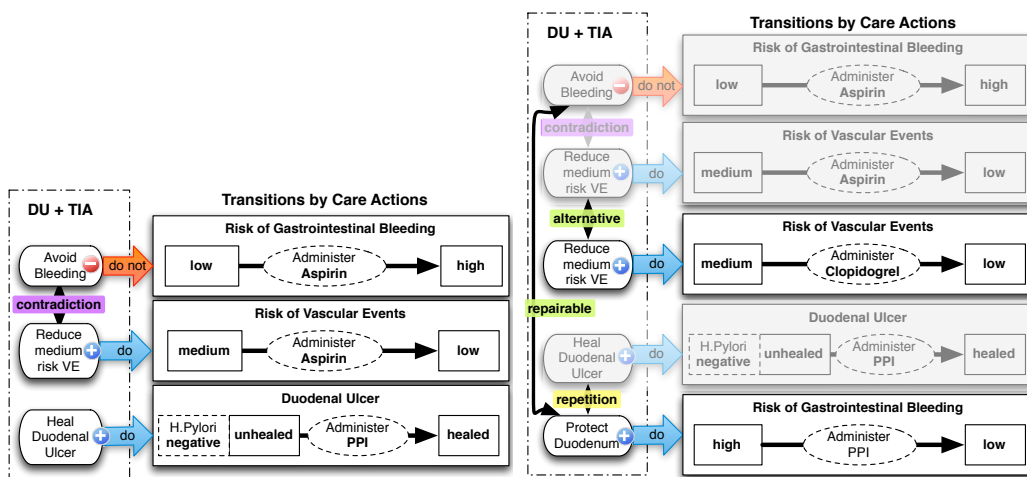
DU + TIA

Transitions by Care Actions

Avoid Bleeding

do not

Risk of Gastrointestinal Bleeding

low

Administer Aspirin

high

contradiction

Reduce medium risk VE

do

Risk of Vascular Events

medium

Administer Aspirin

low

Heal Duodenal Ulcer

do

Duodenal Ulcer

H.Pylori negative

unhealed

Administer PPI

healed

DU + TIA

Transitions by Care Actions

Avoid Bleeding

do not

Risk of Gastrointestinal Bleeding

low

Administer Aspirin

high

contradiction

Reduce medium risk VE

do

Risk of Vascular Events

medium

Administer Aspirin

low

alternative

Reduce medium risk VE

do

Risk of Vascular Events

medium

Administer Clopidogrel

low

repairable

Heal Duodenal Ulcer

do

Duodenal Ulcer

H.Pylori negative

unhealed

Administer PPI

healed

repetition

Protect Duodenum

do

Risk of Gastrointestinal Bleeding

high

Administer PPI

low